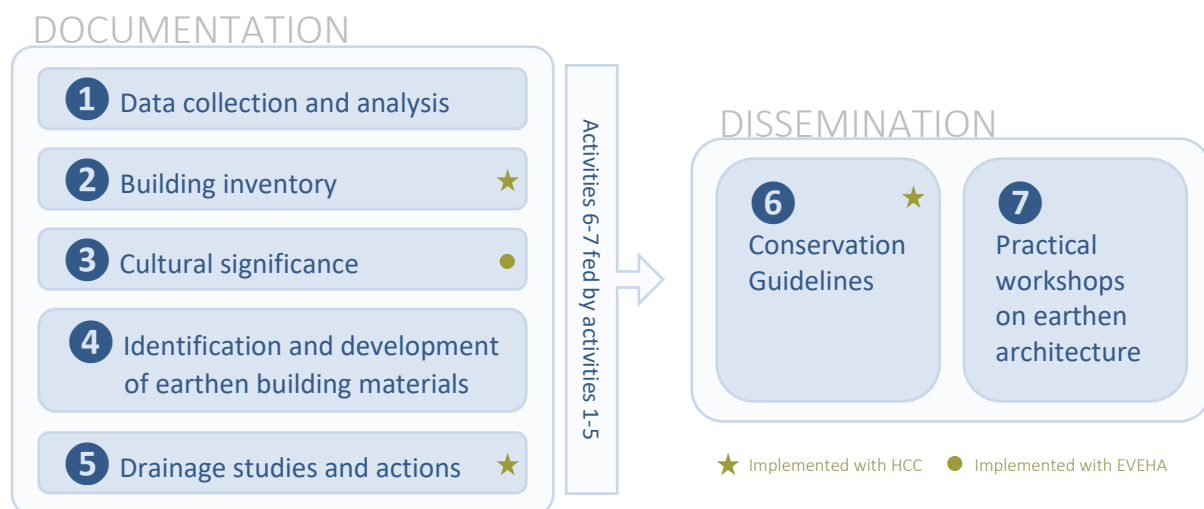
DOCUMENTATION

1 Data collection and analysis

2 Building inventory ★

3 Cultural significance ●

4 Identification and development of earthen building materials

5 Drainage studies and actions ★

Activities 6-7 fed by activities 1-5

DISSEMINATION

6 Conservation Guidelines ★

7 Practical workshops on earthen architecture

★ Implemented with HCC ● Implemented with EVEHA